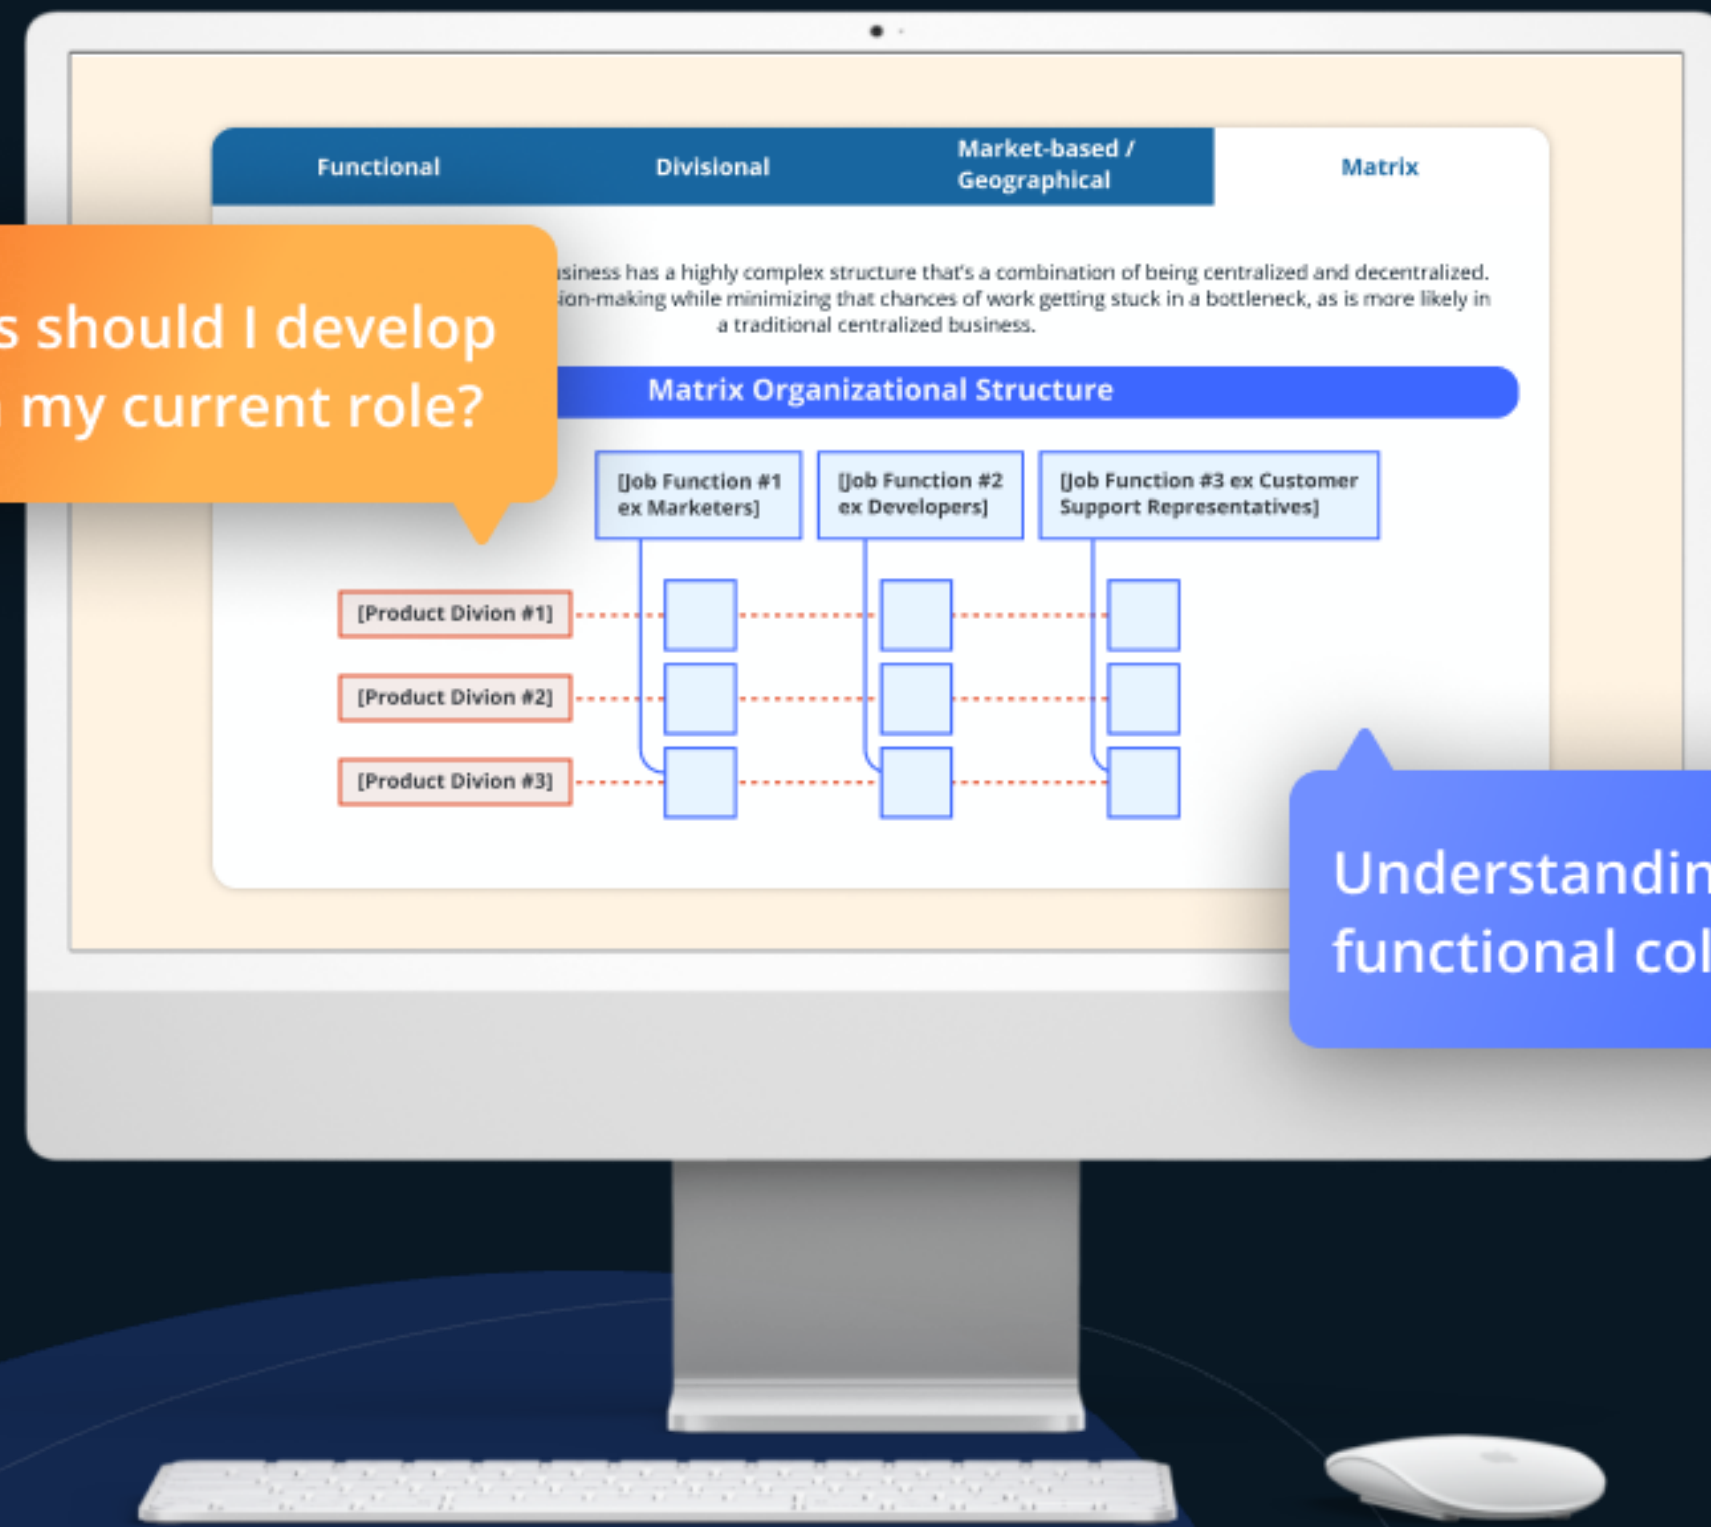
Functional

Divisional

Market-based / Geographical

Matrix

s should I develop
my current role?

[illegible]siness has a highly complex structure that's a combination of being centralized and decentralized. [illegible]ion-making while minimizing that chances of work getting stuck in a bottleneck, as is more likely in a traditional centralized business.

Matrix Organizational Structure

[Job Function #1 ex Marketers]

[Job Function #2 ex Developers]

[Job Function #3 ex Customer Support Representatives]

[Product Divion #1]

[Product Divion #2]

[Product Divion #3]

Understandin
functional col